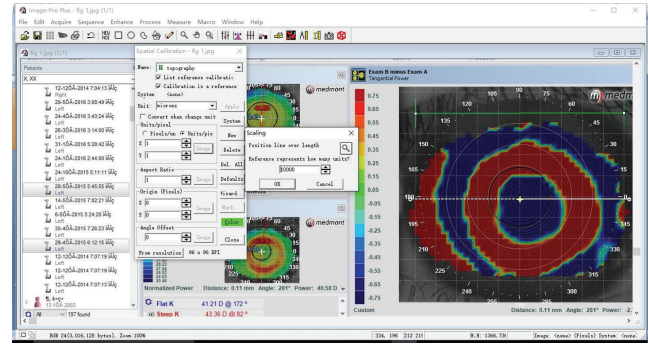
Image-Pro Plus - fig 1.jpg (1/1)

File Edit Acquire Sequence Enhance Process Measure Macro Window Help

fig 1.jpg (1/1)

Patients

X, XX

12-12ÕÂ-2014 7:04:13 ÏÂÏç Right
29-5ÕÂ-2016 3:08:49 ÏÂÏç Left
24-4ÕÂ-2016 3:43:24 ÏÂÏç Left
26-3ÕÂ-2016 3:14:09 ÏÂÏç Left
31-1ÕÂ-2016 5:28:42 ÏÂÏç Left
24-1ÕÂ-2016 2:44:00 ÏÂÏç Left
24-10ÕÂ-2015 5:11:11 ÏÂÏç Left
20-6ÕÂ-2015 5:45:55 ÏÂÏç Left
14-5ÕÂ-2015 7:52:21 ÏÂÏç Left
6-5ÕÂ-2015 5:24:28 ÏÂÏç Left
30-4ÕÂ-2015 7:26:23 ÏÂÏç Left
29-4ÕÂ-2015 6:12:15 ÏÂÏç Left
12-12ÕÂ-2014 7:07:19 ÏÂÏç Left
12-12ÕÂ-2014 7:07:19 ÏÂÏç Left
12-12ÕÂ-2014 7:07:13 ÏÂÏç Left
13 ÏÕÂ 2002

All 197 found

Spatial Calibration - fig 1.jpg

Name: R topography
List reference calibrati
Calibration is a reference
System (none)
Unit: microns
Apply
System
Convert when change unit
Units/pixel
Pixels/um Units/pix
X 1
Y 1
Image
Aspect Ratio
1
Image
Origin (Pixels)
X 0
Y 0
Mark
Angle Offset
0
From resolution 96 x 96 DPI
New
Delete
Del. All
Defaults
Wizard
Color
Close

Scaling
Position line over length
Reference represents how many units?
10000
OK
Cancel

medmont

medmont

Normalized Power Distance: 0.11 mm Angle: 281° Power: 40.58 D

Flat K 41.21 D @ 172°
Steep K 43.36 D @ 82°

Exam B minus Exam A
Tangential Power

0.75
0.65
0.55
0.45
0.35
0.25
0.15
0.05
-0.05
-0.15
-0.25
-0.35
-0.45
-0.55
-0.65
-0.75

Custom

medm

105 90 75
120 60
135 45
150 30
165 15
180 0
195 345
210 330
225 315
240 300
255 270 285

Distance: 0.11 mm Angle: 281° Power: 2.

RGB 24(3.006,128 bytes), Zoom 100%

334, 196 212 211

Image: (none) (Pixels) System: (none)